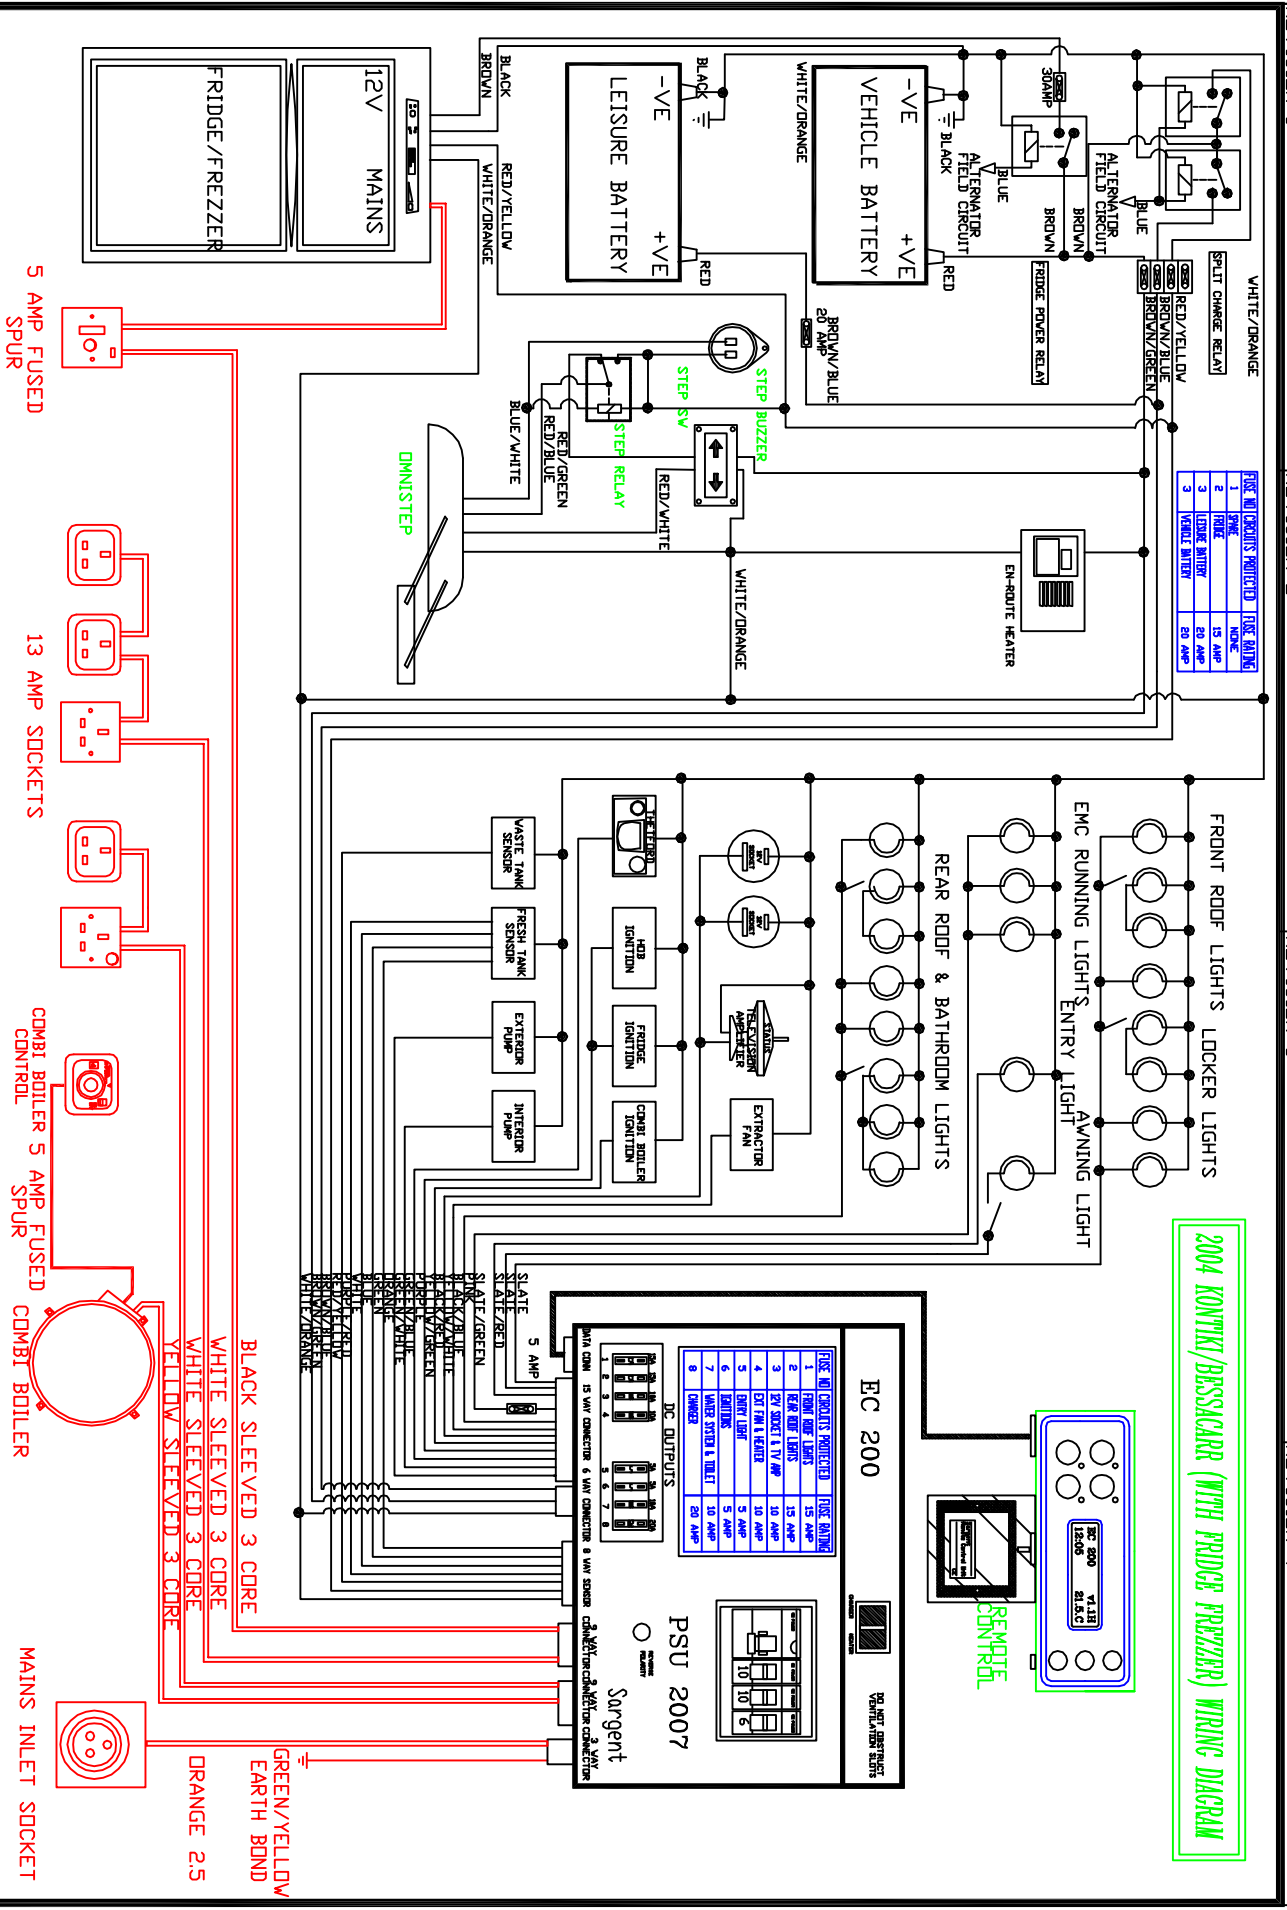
2004 KONTIKI/BESSACARR (WITH FRIDGE FREEZER) WIRING DIAGRAM

FRIDGE/FREZZER
12V MAINS
5 AMP FUSED SPUR
13 AMP SOCKETS
COMBI BOILER 5 AMP FUSED SPUR
COMBI BOILER CONTROL
COMBI BOILER
MAINS INLET SOCKET
ORANGE 2.5
GREEN/YELLOW EARTH BOND
BLACK SLEEVED 3 CORE
WHITE SLEEVED 3 CORE
YELLOW SLEEVED 3 CORE

BROWN
BLACK
RED/YELLOW
WHITE/ORANGE
-VE LEISURE BATTERY +VE
BLACK
RED
WHITE/ORANGE
-VE VEHICLE BATTERY +VE
BLACK
RED
BLUE
ALTERNATOR FIELD CIRCUIT
30AMP
BROWN
BROWN
ALTERNATOR FIELD CIRCUIT
BLUE
FRIDGE POWER RELAY
SPLIT CHARGE RELAY
WHITE/ORANGE
RED/YELLOW
BROWN/BLUE
BROWN/GREEN
20 AMP
BROWN/BLUE
STEP BUZZER
STEP SW
STEP RELAY
BLUE/WHITE
RED/BLUE
RED/GREEN
RED/WHITE
OMNISTEP
WHITE/ORANGE
EN-ROUTE HEATER

| FUSE NO | CIRCUITS PROTECTED | FUSE RATING |
|---|---|---|
| 1 | SPARE | NONE |
| 2 | FRIDGE | 15 AMP |
| 3 | LEISURE BATTERY | 20 AMP |
| 3 | VEHICLE BATTERY | 20 AMP |

FRONT ROOF LIGHTS LOCKER LIGHTS
EMC RUNNING LIGHTS
ENTRY LIGHT
AWNING LIGHT
REAR ROOF & BATHROOM LIGHTS
WASTE TANK SENSOR
FRESH TANK SENSOR
EXTERIOR PUMP
INTERIOR PUMP
THETFORD
HOB IGNITION
FRIDGE IGNITION
COMBI BOILER IGNITION
12V SOCKET
12V SOCKET
STATUS TELEVISION AMPLIFIER
EXTRACTOR FAN

SLATE
SLATE
SLATE/RED
SLATE/GREEN
PINK
BLACK/BLUE
BLACK/RED
BLACK/WHITE
YELLOW/GREEN
PURPLE
GREEN/BLUE
GREEN/WHITE
GREEN
ORANGE
BLUE
WHITE
PURPLE/RED
BROWN/BLUE
BROWN/GREEN
WHITE/ORANGE
5 AMP

EC 200
| FUSE NO | CIRCUITS PROTECTED | FUSE RATING |
|---|---|---|
| 1 | FRONT ROOF LIGHTS | 15 AMP |
| 2 | REAR ROOF LIGHTS | 15 AMP |
| 3 | 12V SOCKET & TV AMP | 10 AMP |
| 4 | EXT FAN & HEATER | 10 AMP |
| 5 | ENTRY LIGHT | 5 AMP |
| 6 | IGNITIONS | 5 AMP |
| 7 | WATER SYSTEM & TOILET | 10 AMP |
| 8 | CHARGER | 20 AMP |
DC OUTPUTS
DATA COMM 15 WAY CONNECTOR 6 WAY CONNECTOR 8 WAY SENSOR
1 2 3 4 5 6 7 8
2 WAY CONNECTOR
2 WAY CONNECTOR
3 WAY CONNECTOR
PSU 2007
Sargent
10 10 6
DO NOT OBSTRUCT VENTILATION SLOTS
EC 200 12:05 V1.13 21.5°C
REMOTE CONTROL